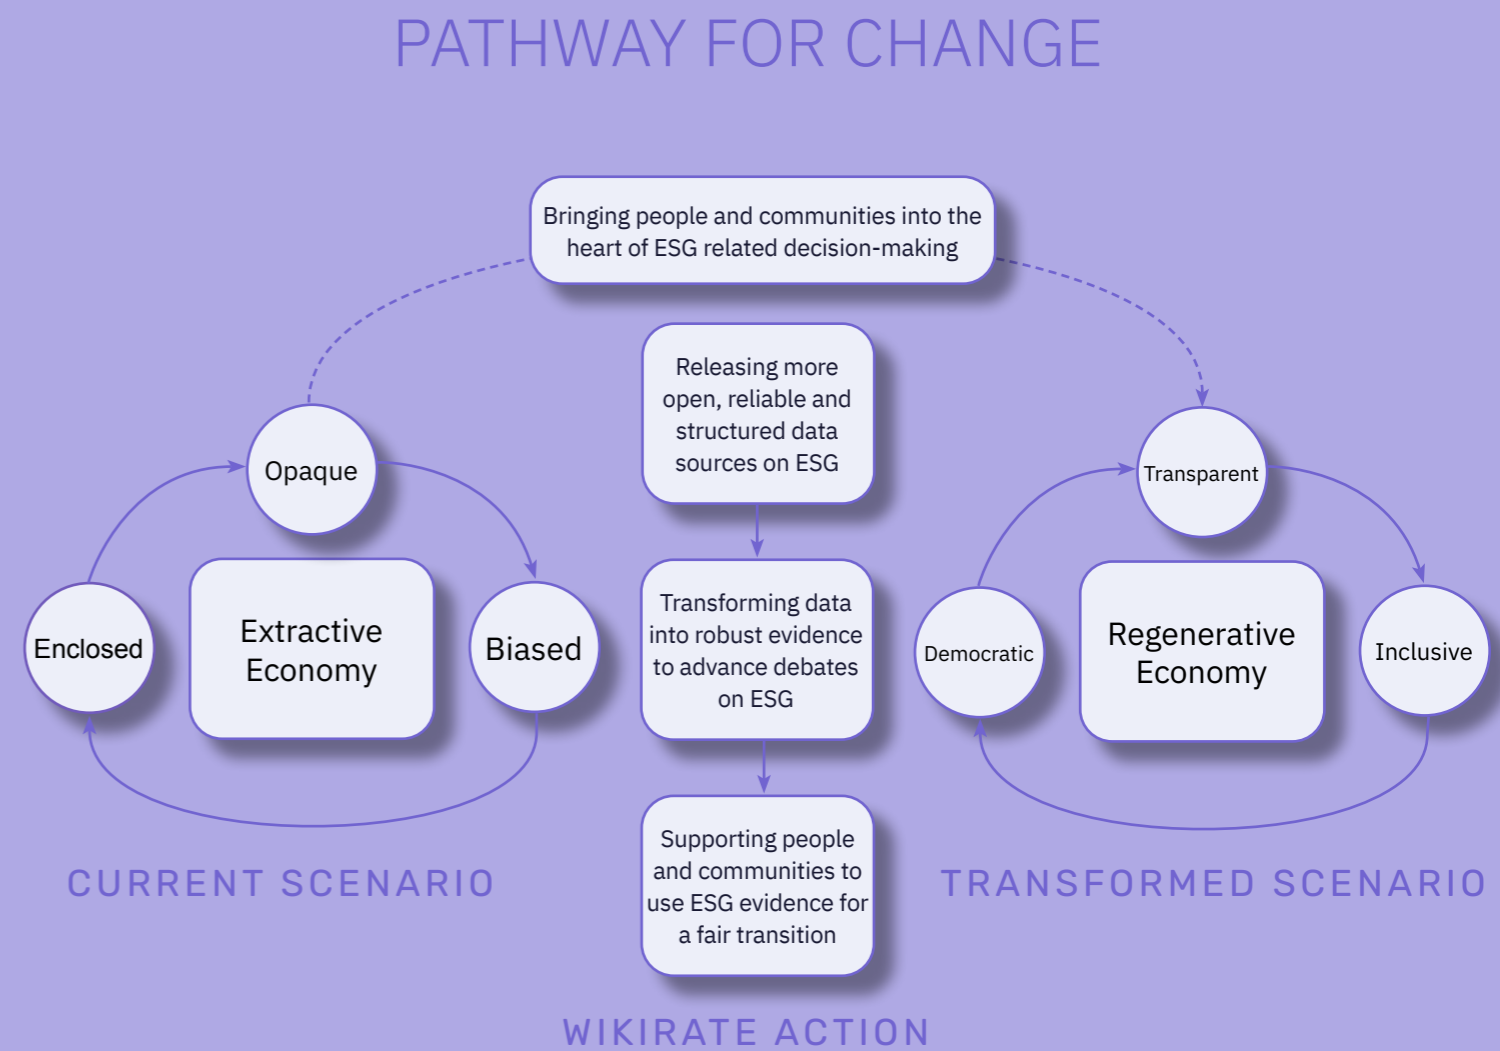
PATHWAY FOR CHANGE

Bringing people and communities into the heart of ESG related decision-making

Releasing more open, reliable and structured data sources on ESG

Transforming data into robust evidence to advance debates on ESG

Supporting people and communities to use ESG evidence for a fair transition

Opaque

Enclosed

Extractive Economy

Biased

CURRENT SCENARIO

Transparent

Democratic

Regenerative Economy

Inclusive

TRANSFORMED SCENARIO

WIKIRATE ACTION